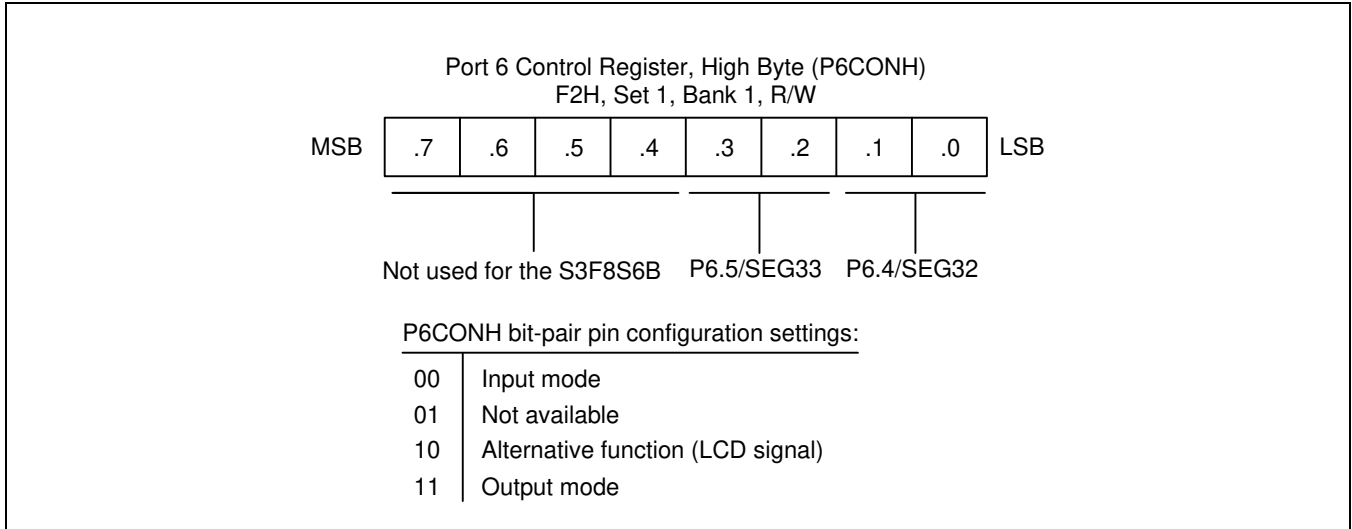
Port 6 Control Register, High Byte (P6CONH)
F2H, Set 1, Bank 1, R/W

MSB | .7 | .6 | .5 | .4 | .3 | .2 | .1 | .0 | LSB

Not used for the S3F8S6B

P6.5/SEG33

P6.4/SEG32

P6CONH bit-pair pin configuration settings:

| | |
|---|---|
| 00 | Input mode |
| 01 | Not available |
| 10 | Alternative function (LCD signal) |
| 11 | Output mode |